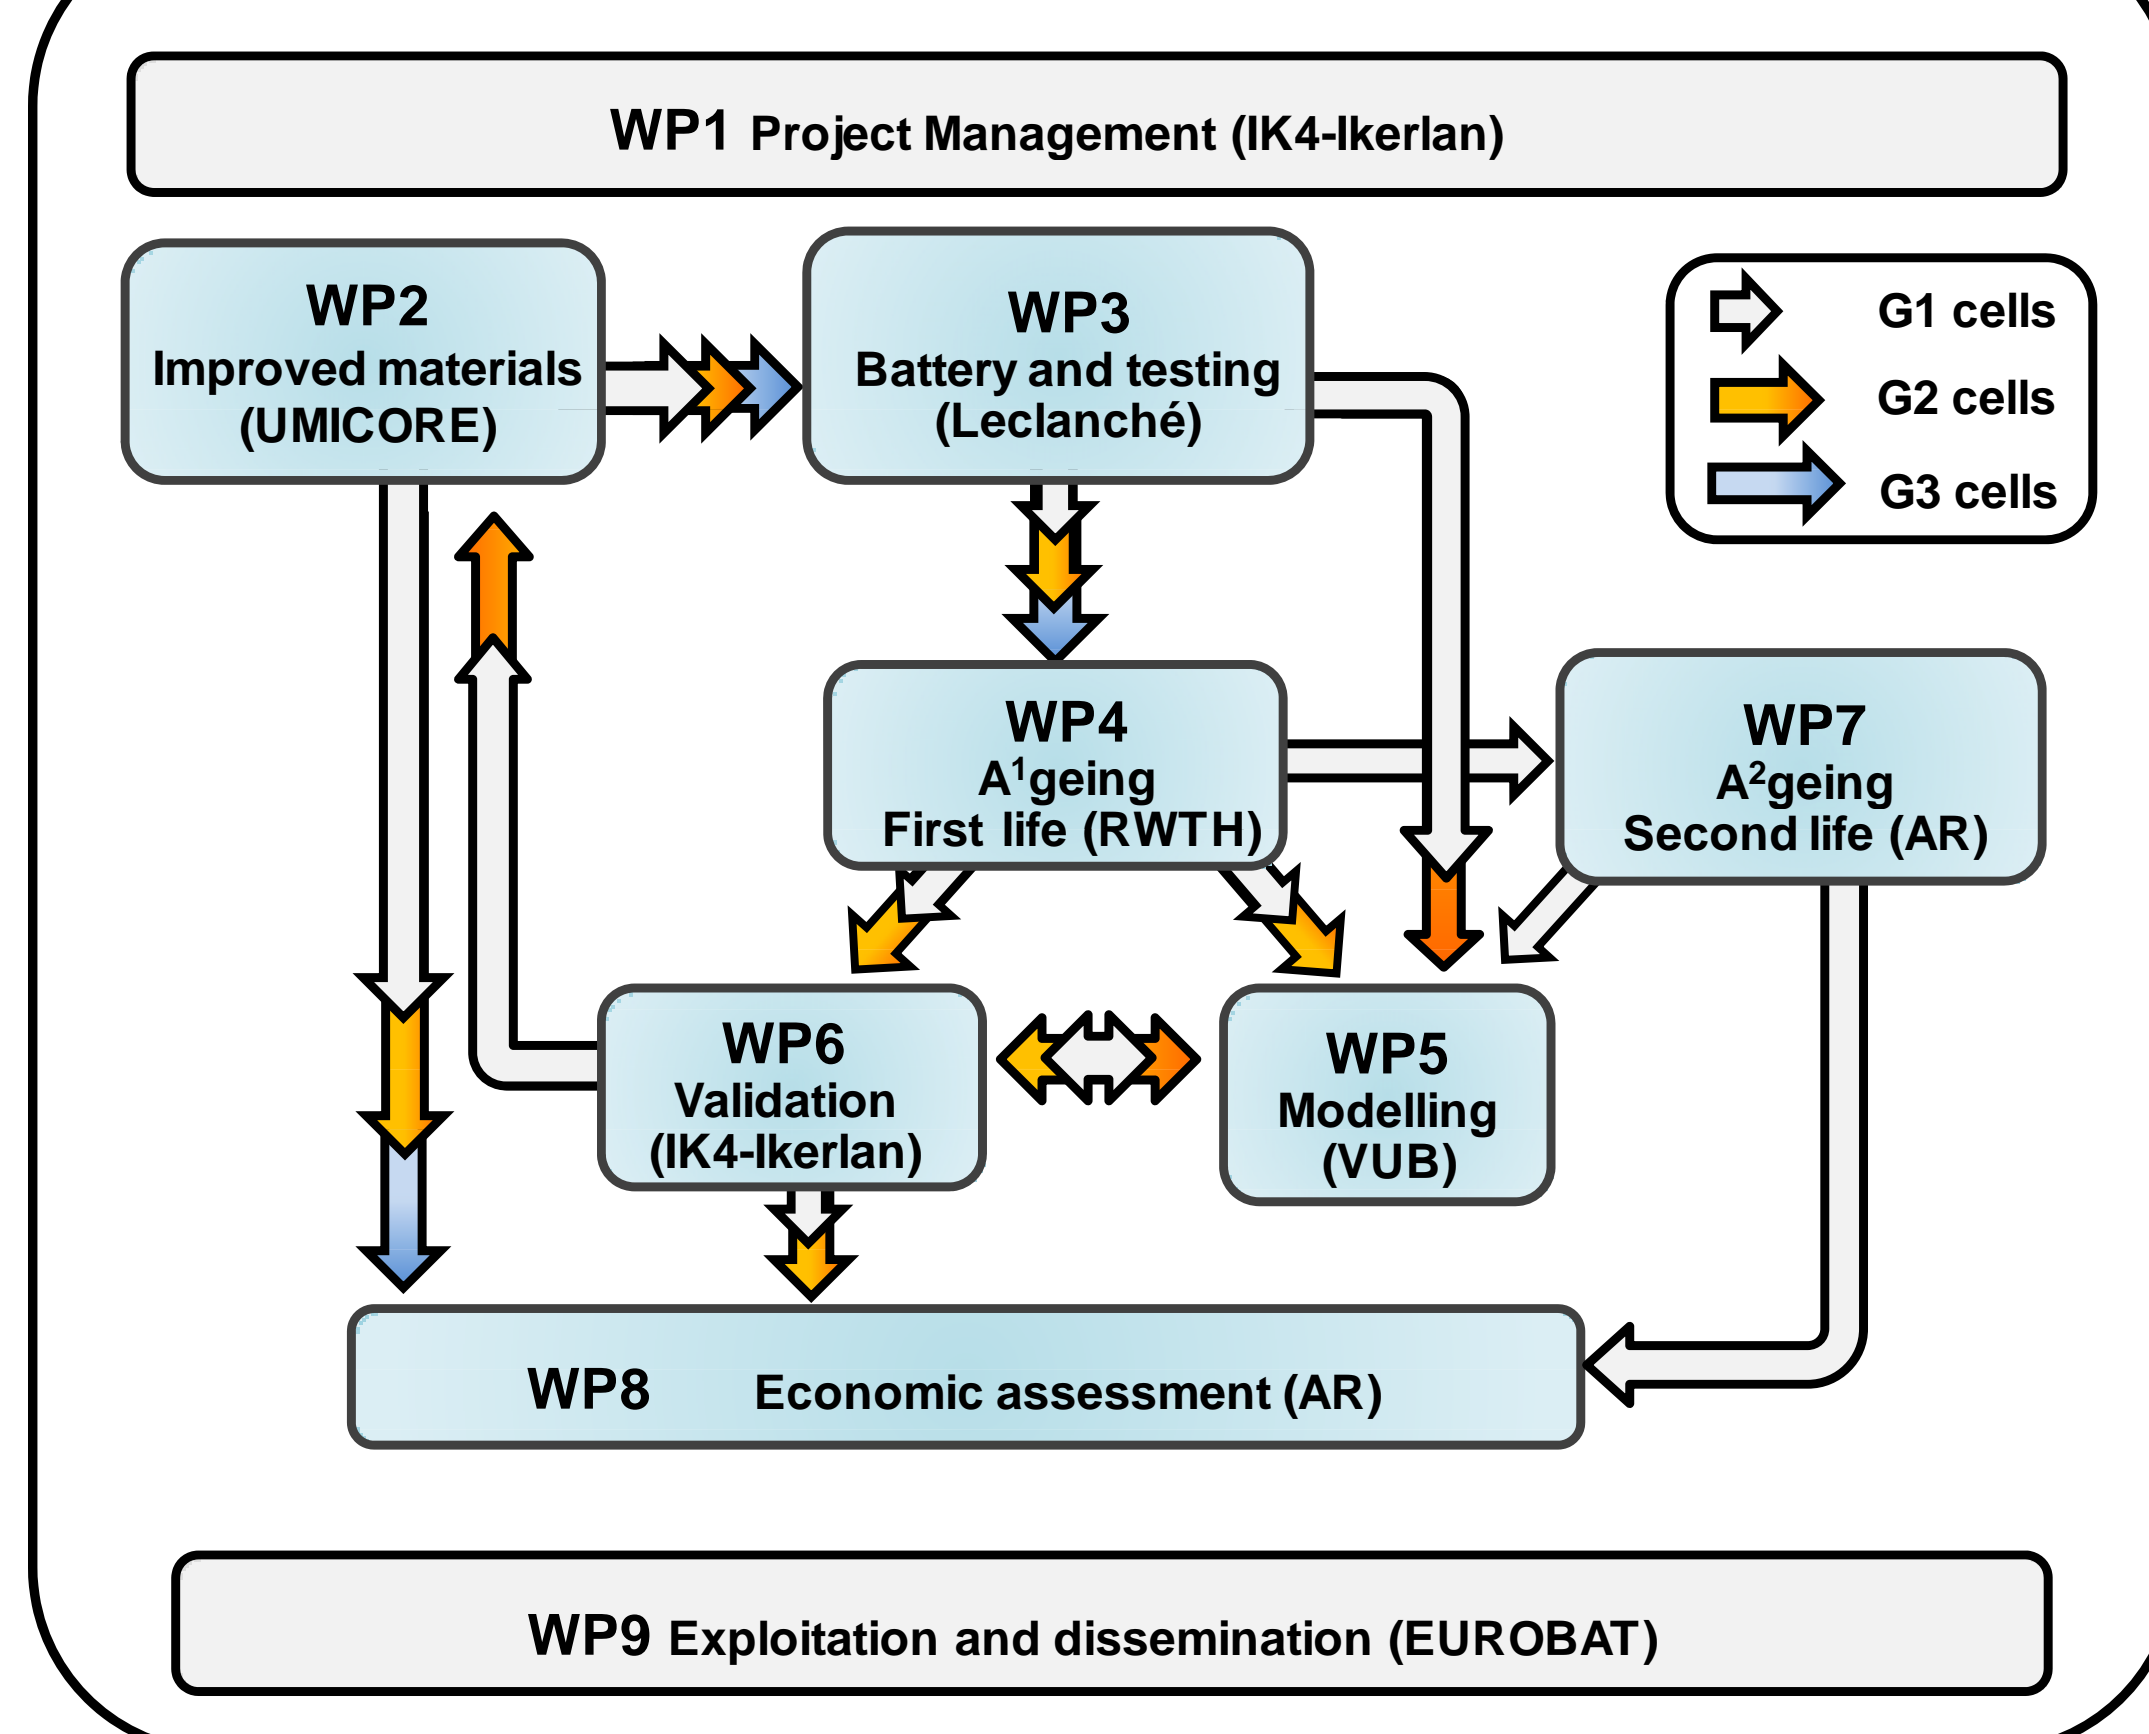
WP1 Project Management (IK4-Ikerlan)

WP2
Improved materials
(UMICORE)

WP3
Battery and testing
(Leclanché)

G1 cells
G2 cells
G3 cells

WP4
A$^1$geing
First life (RWTH)

WP7
A$^2$geing
Second life (AR)

WP6
Validation
(IK4-Ikerlan)

WP5
Modelling
(VUB)

WP8 Economic assessment (AR)

WP9 Exploitation and dissemination (EUROBAT)